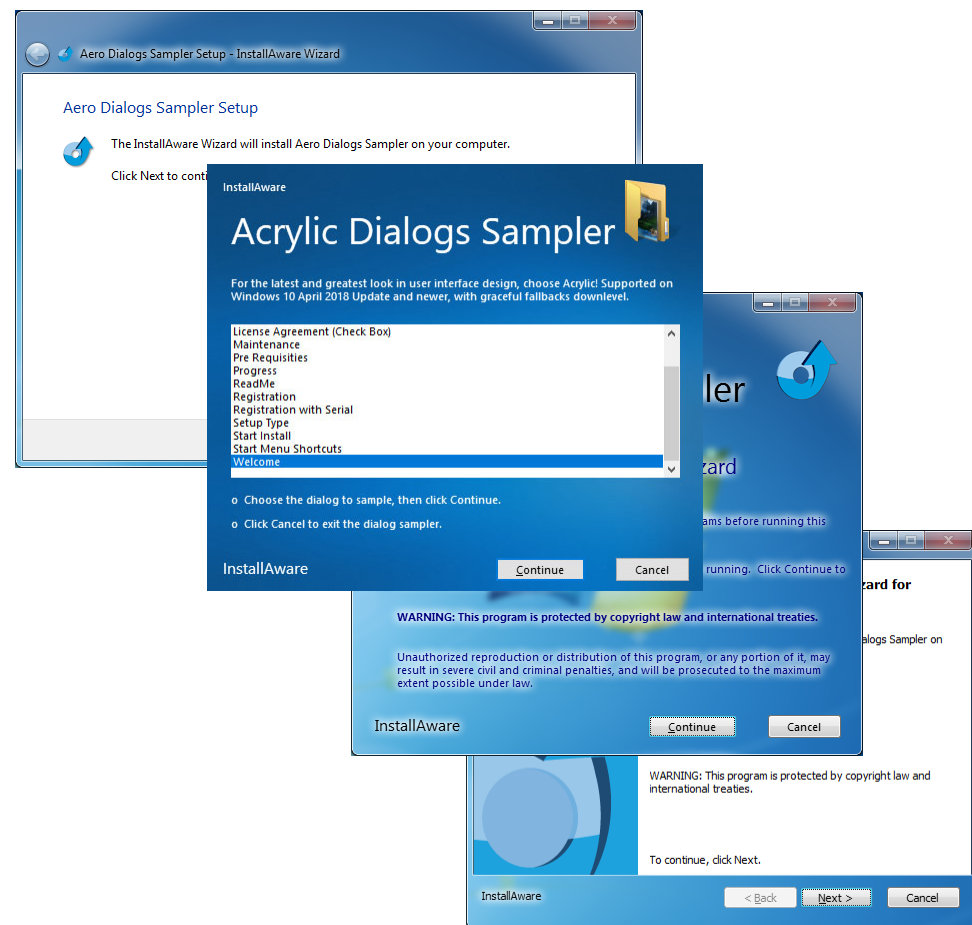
Aero Dialogs Sampler Setup - InstallAware Wizard

Aero Dialogs Sampler Setup

The InstallAware Wizard will install Aero Dialogs Sampler on your computer.

Click Next to conti

InstallAware

Acrylic Dialogs Sampler

For the latest and greatest look in user interface design, choose Acrylic! Supported on Windows 10 April 2018 Update and newer, with graceful fallbacks downlevel.

License Agreement (Check Box)
Maintenance
Pre Requisities
Progress
ReadMe
Registration
Registration with Serial
Setup Type
Start Install
Start Menu Shortcuts
Welcome

o Choose the dialog to sample, then click Continue.

o Click Cancel to exit the dialog sampler.

InstallAware

Continue

Cancel

ler

izard

ams before running this

running. Click Continue to

WARNING: This program is protected by copyright law and international treaties.

Unauthorized reproduction or distribution of this program, or any portion of it, may result in severe civil and criminal penalties, and will be prosecuted to the maximum extent possible under law.

InstallAware

Continue

Cancel

zard for

alogs Sampler on

WARNING: This program is protected by copyright law and international treaties.

To continue, click Next.

InstallAware

< Back

Next >

Cancel